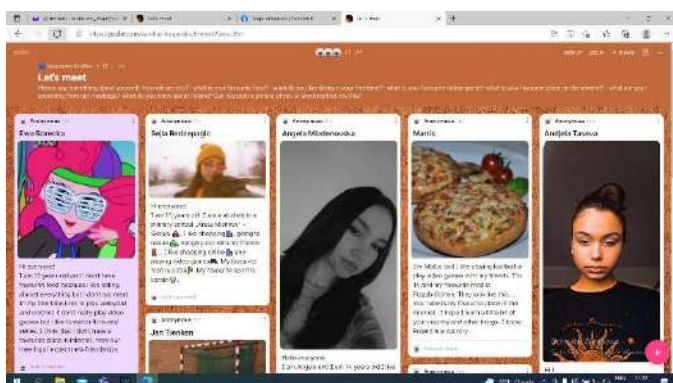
Let's meet

Please say something about yourself. How old are you? - what is your favourite food? - what do you like doing in your free time? - what is your favourite online game? - what is your favourite place on the internet? - what are your expecting from our meetings? - what do you know about Poland? Can you post a picture of you or anything that you like?

Anonymous
Ewa Borecka

Hi everyone!
I am 12 years old and I don't have favourite food because I like eating almost everything but I don't eat meat. In my free time I like to play volleyball and crochet. I don't really play video games but I like to watch films and series. I think that I don't have a favourite place on internet. From our meeting I expect new friendships.

Anonymous
Sejla Redzepagic

Hi everyone!
I am 14 years old. I am a student in a primary school „Musa Mušinović" - Sarajevo. I like travelling, going to nature, hanging out with my friends. I like shopping online and playing video games. My favourite food is pizza. My travel to see this, Lunch

Anonymous
Jan Tienken

Anonymous
Angela Mladenovska

Hello everyone,
I am Angela and I am 14 years old and I like

Anonymous
Mattis

I'm Mattis and I like playing football or play video games with my friends. I'm 14 and my favourite food is Pizza Gyros. They look like this... You need to try. Favourite place on the internet, I hope I learn a little bit of your country and other things. I know Poland is a country.

Anonymous
Andjela Taseva

Hi!

Anonymous